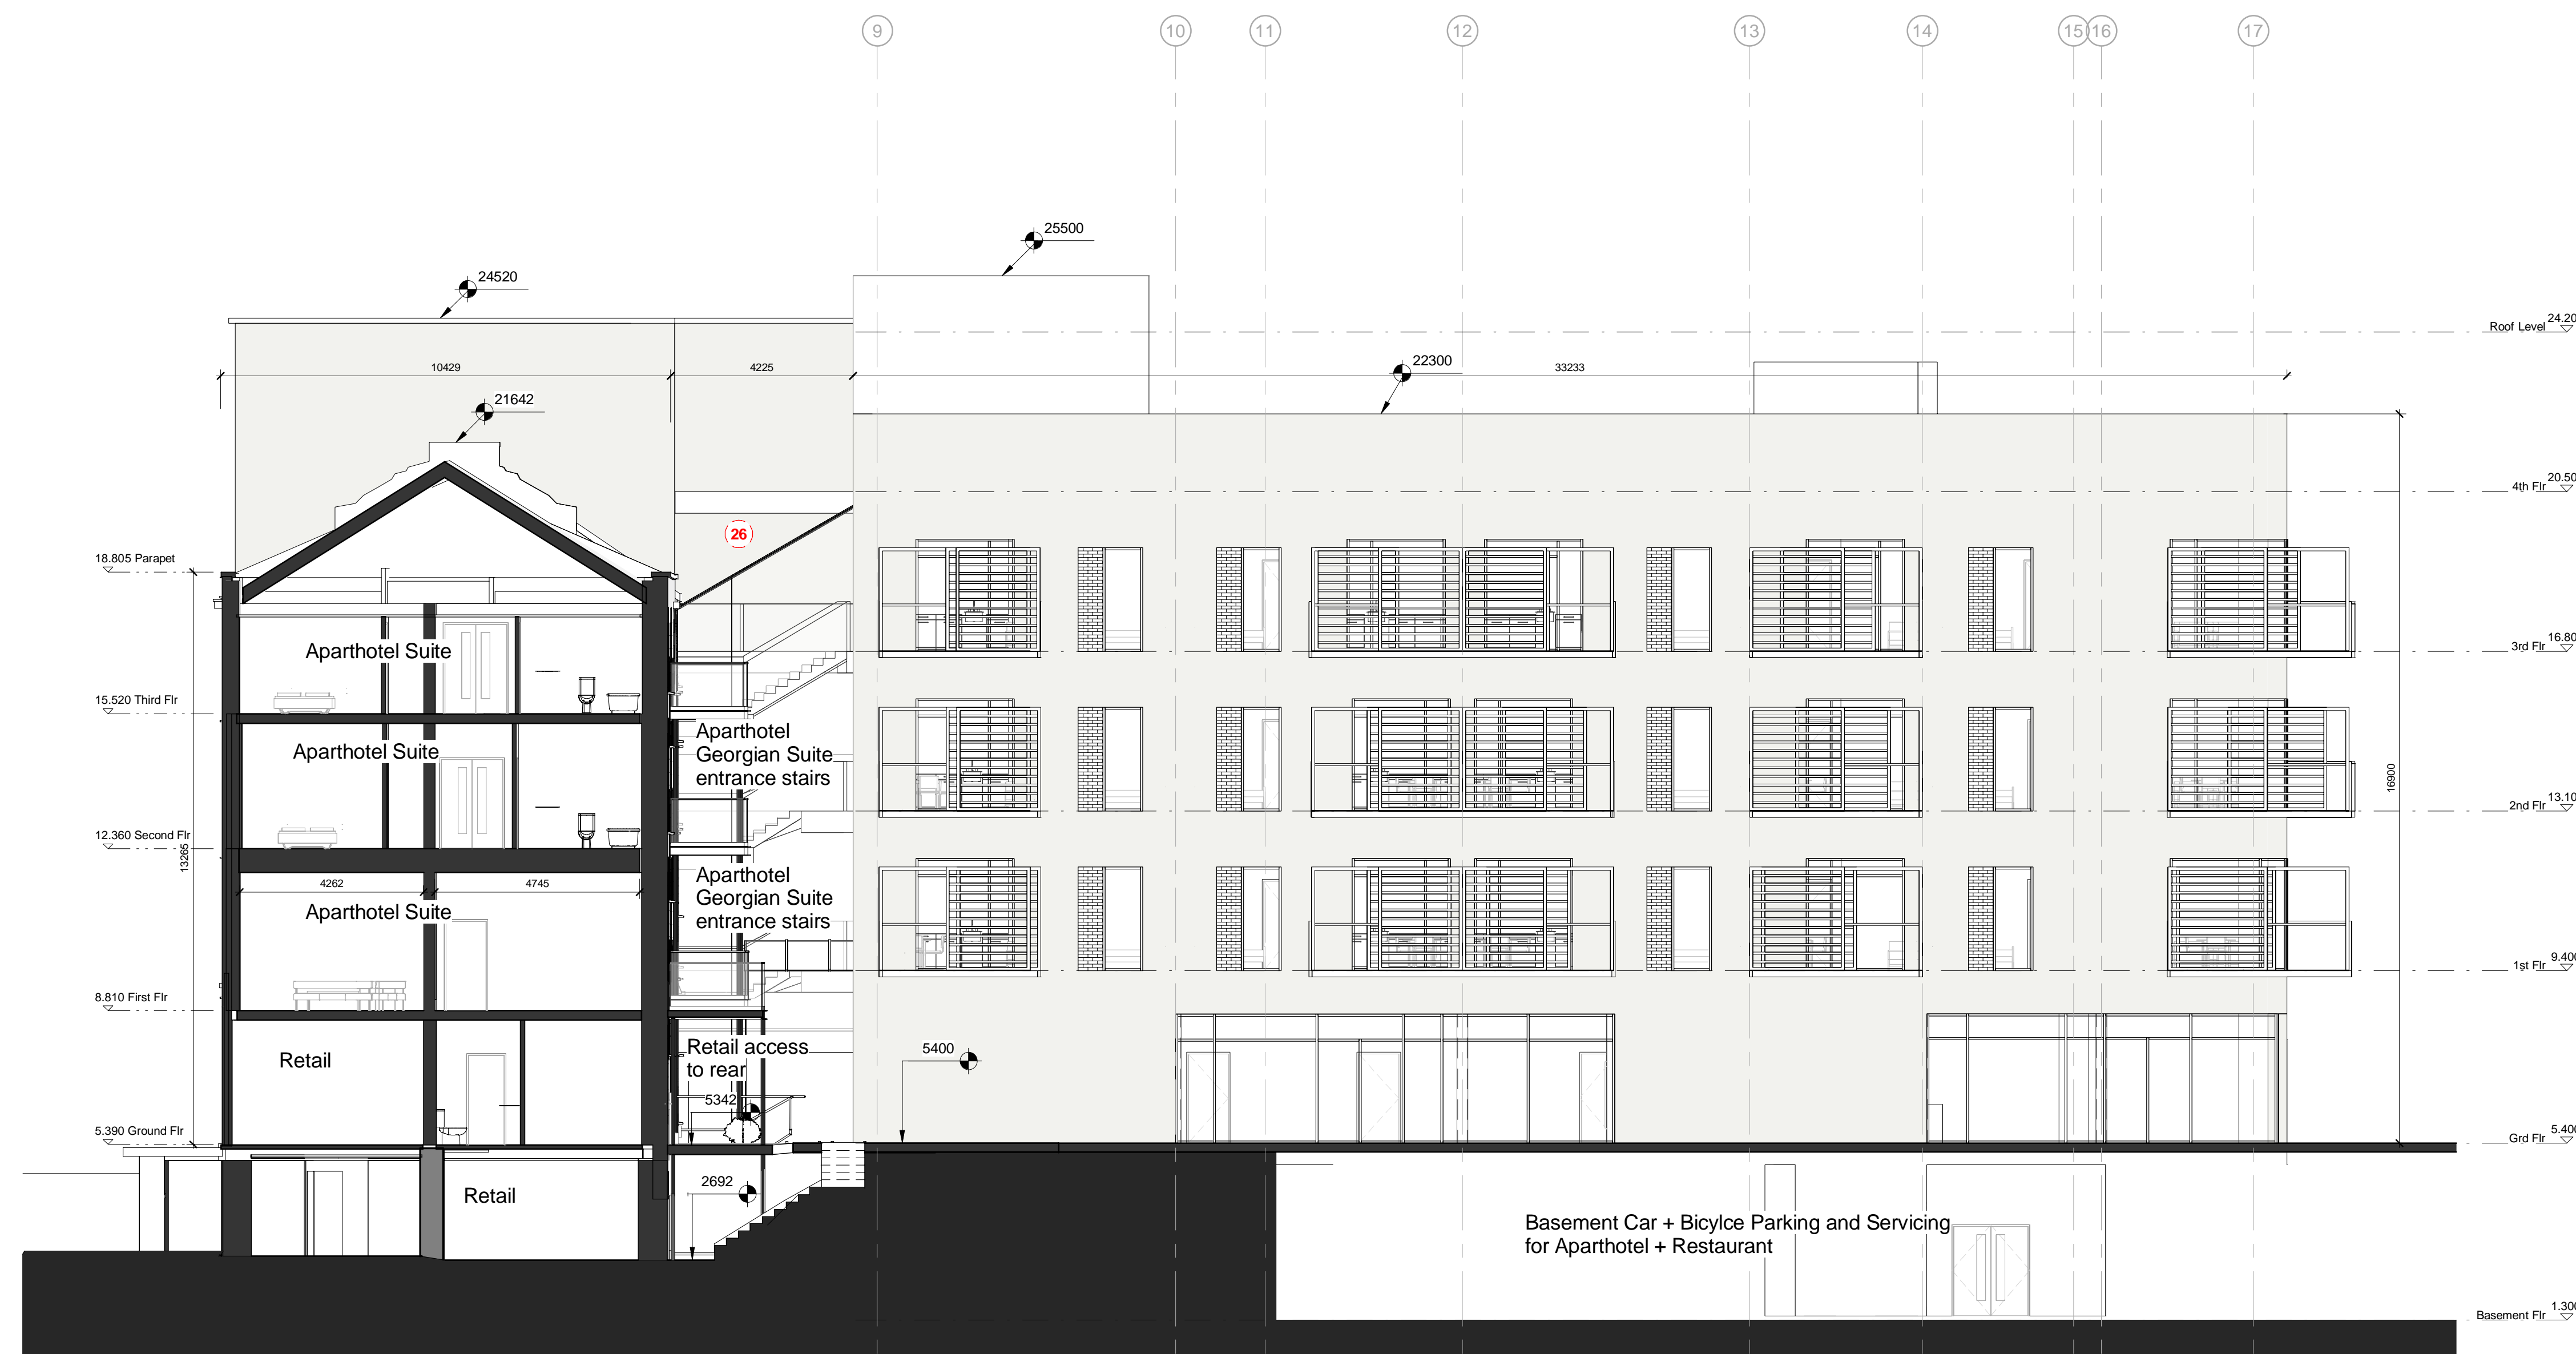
9
10
11
12
13
14
15
16
17

25500
24520
Roof Level 24.20
10429
4225
22300
33233
21642
4th Flr 20.50
26
18.805 Parapet
Aparthotel Suite
3rd Flr 16.80
15.520 Third Flr
Aparthotel Georgian Suite entrance stairs
Aparthotel Suite
16900
2nd Flr 13.10
12.360 Second Flr
13265
4262
4745
Aparthotel Georgian Suite entrance stairs
Aparthotel Suite
1st Flr 9.40
8.810 First Flr
Retail
Retail access to rear
5400
5342
5.390 Ground Flr
Grd Flr 5.40
2692
Retail
Basement Car + Bicylce Parking and Servicing for Aparthotel + Restaurant
Basement Flr 1.30